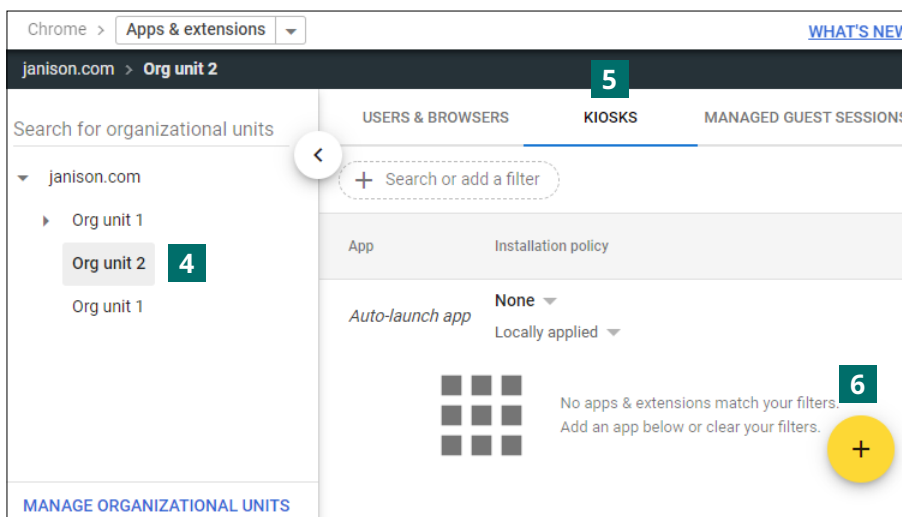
Chrome > Apps & extensions

WHAT'S NEW

janison.com > Org unit 2

Search for organizational units

janison.com

Org unit 1

Org unit 2

4

Org unit 1

MANAGE ORGANIZATIONAL UNITS

5

USERS & BROWSERS

KIOSKS

MANAGED GUEST SESSIONS

+ Search or add a filter

App

Installation policy

Auto-launch app

None

Locally applied

6

No apps & extensions match your filters.
Add an app below or clear your filters.

+